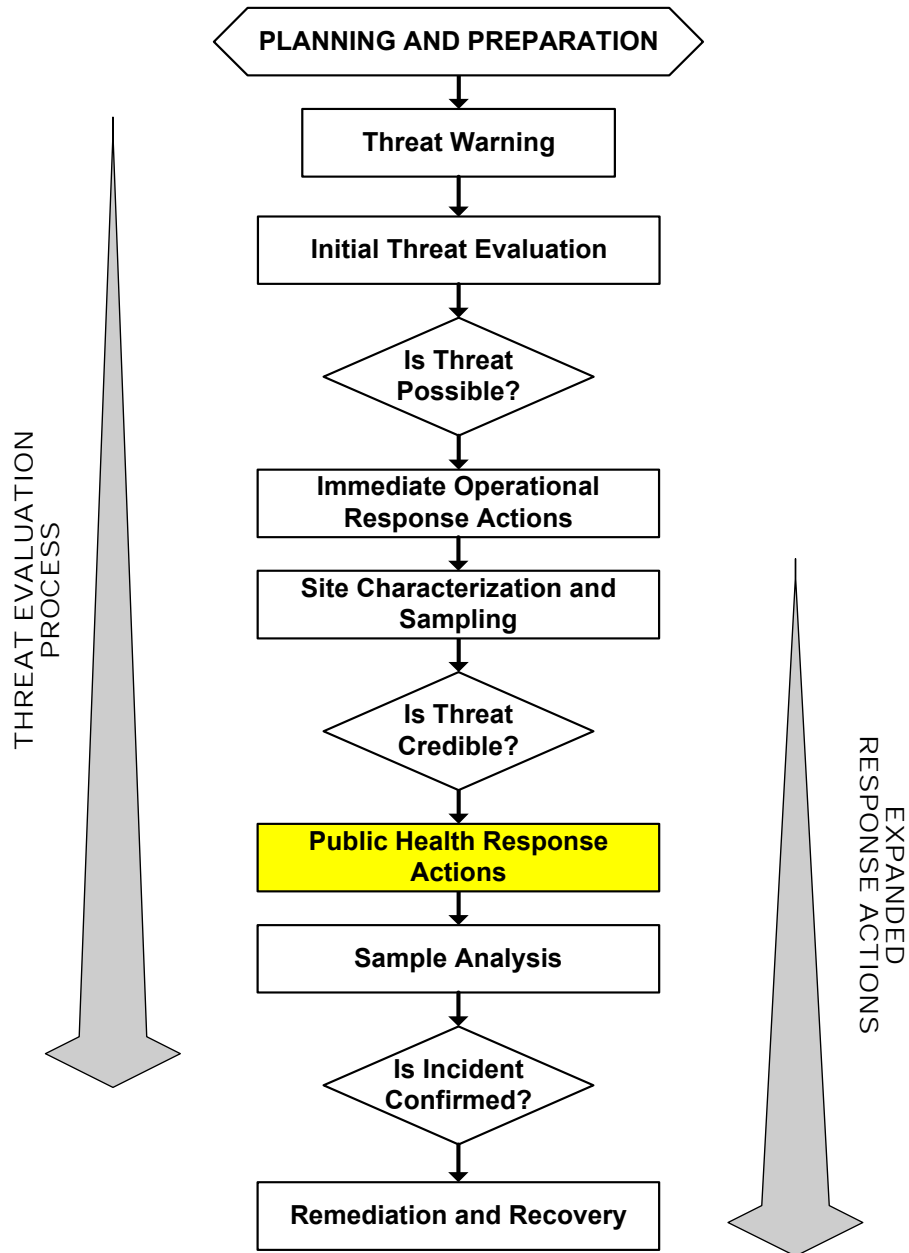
PLANNING AND PREPARATION

Threat Warning

Initial Threat Evaluation

Is Threat Possible?

Immediate Operational Response Actions

Site Characterization and Sampling

Is Threat Credible?

Public Health Response Actions

Sample Analysis

Is Incident Confirmed?

Remediation and Recovery

THREAT EVALUATION PROCESS

EXPANDED RESPONSE ACTIONS